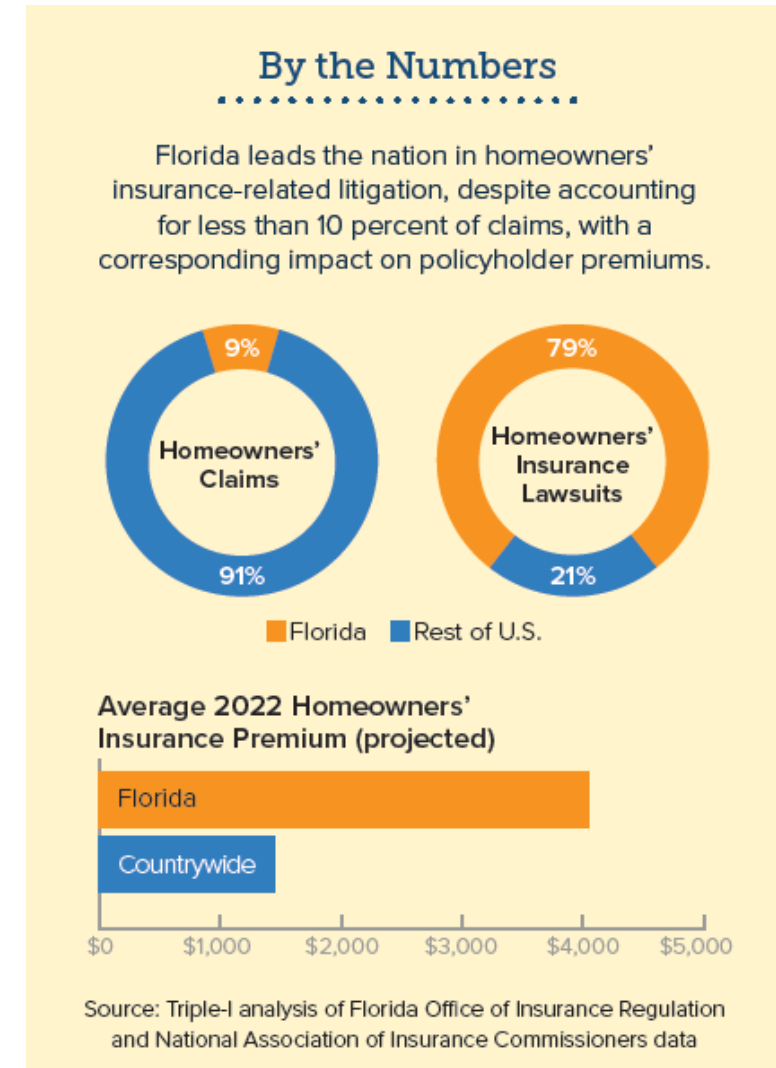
By the Numbers

Florida leads the nation in homeowners' insurance-related litigation, despite accounting for less than 10 percent of claims, with a corresponding impact on policyholder premiums.

9%
Homeowners' Claims
91%

79%
Homeowners' Insurance Lawsuits
21%

Florida Rest of U.S.

Average 2022 Homeowners' Insurance Premium (projected)

Florida
Countrywide

$0 $1,000 $2,000 $3,000 $4,000 $5,000

Source: Triple-I analysis of Florida Office of Insurance Regulation and National Association of Insurance Commissioners data